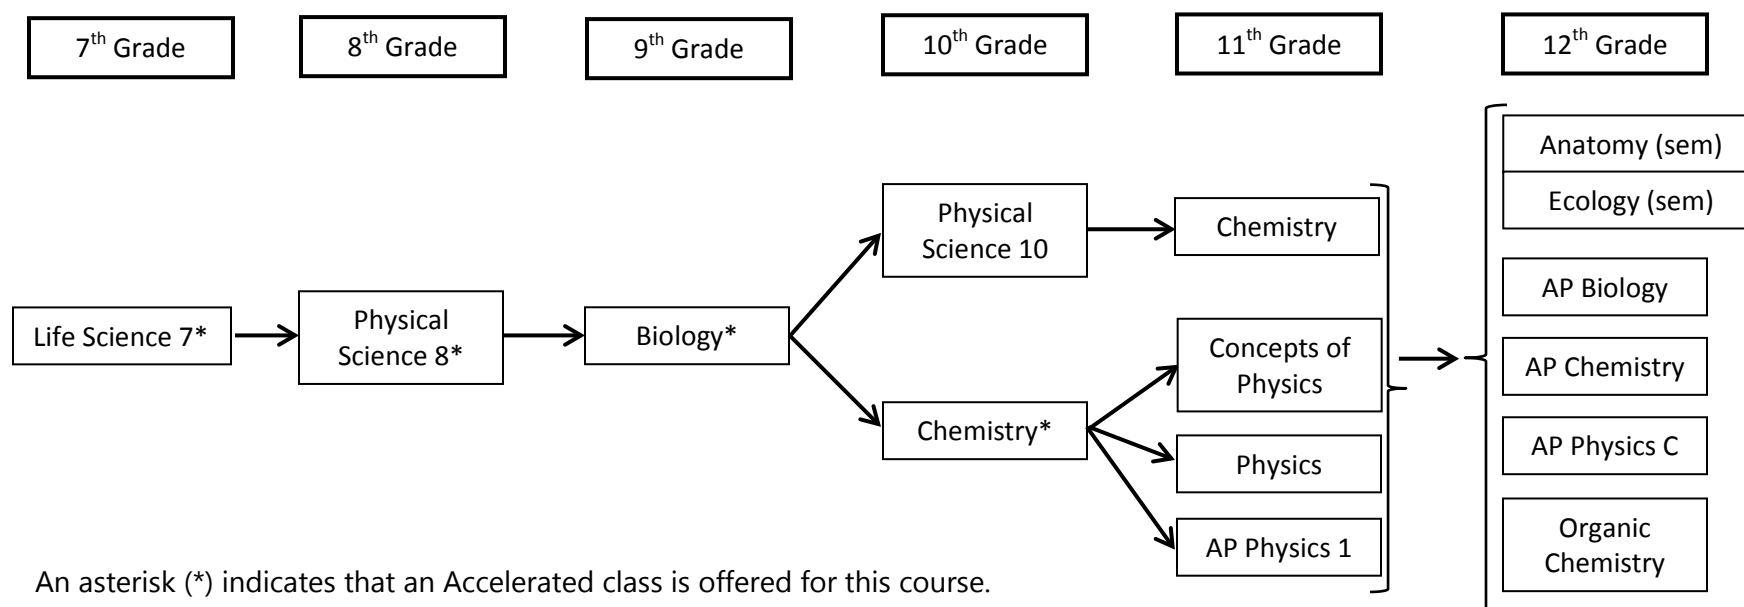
7$^{th}$ Grade

8$^{th}$ Grade

9$^{th}$ Grade

10$^{th}$ Grade

11$^{th}$ Grade

12$^{th}$ Grade

Life Science 7*

Physical Science 8*

Biology*

Physical Science 10

Chemistry*

Chemistry

Concepts of Physics

Physics

AP Physics 1

Anatomy (sem)

Ecology (sem)

AP Biology

AP Chemistry

AP Physics C

Organic Chemistry

An asterisk (*) indicates that an Accelerated class is offered for this course.